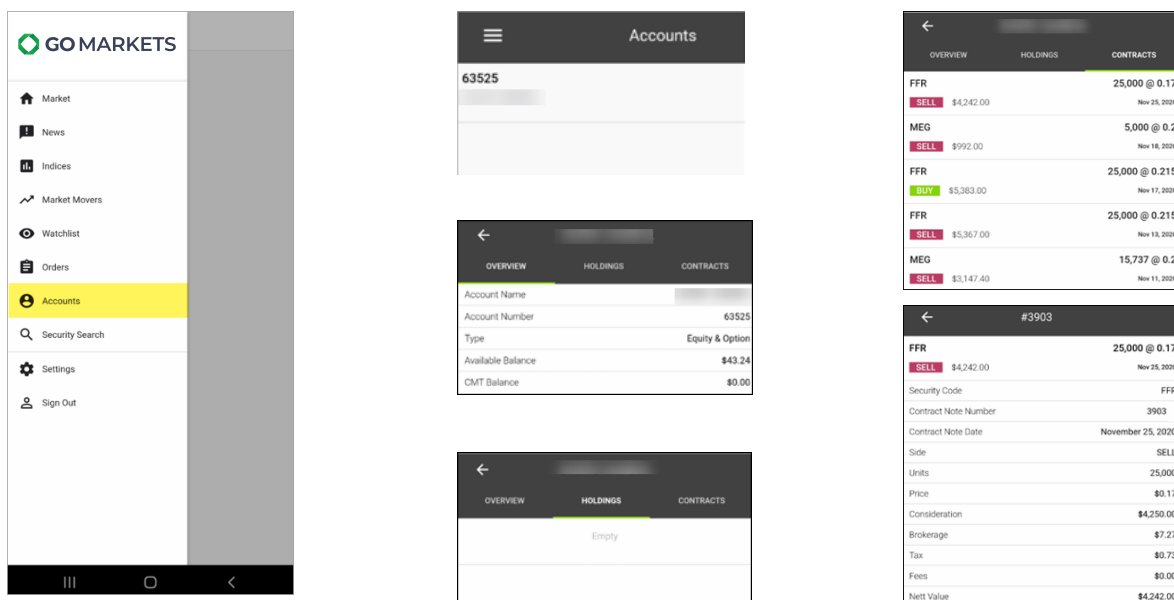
GO MARKETS

Market
News
Indices
Market Movers
Watchlist
Orders
Accounts
Security Search
Settings
Sign Out

Accounts

63525
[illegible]

OVERVIEW HOLDINGS CONTRACTS

| Account Name | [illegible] |
|---|---|
| Account Number | 63525 |
| Type | Equity & Option |
| Available Balance | $43.24 |
| CMT Balance | $0.00 |

OVERVIEW HOLDINGS CONTRACTS

Empty

OVERVIEW HOLDINGS CONTRACTS

FFR 25,000 @ 0.17
SELL $4,242.00 Nov 25, 2020

MEG 5,000 @ 0.2
SELL $992.00 Nov 18, 2020

FFR 25,000 @ 0.215
BUY $5,383.00 Nov 17, 2020

FFR 25,000 @ 0.215
SELL $5,367.00 Nov 13, 2020

MEG 15,737 @ 0.2
SELL $3,147.40 Nov 11, 2020

#3903

FFR 25,000 @ 0.17
SELL $4,242.00 Nov 25, 2020

| Security Code | FFR |
|---|---|
| Contract Note Number | 3903 |
| Contract Note Date | November 25, 2020 |
| Side | SELL |
| Units | 25,000 |
| Price | $0.17 |
| Consideration | $4,250.00 |
| Brokerage | $7.27 |
| Tax | $0.73 |
| Fees | $0.00 |
| Nett Value | $4,242.00 |